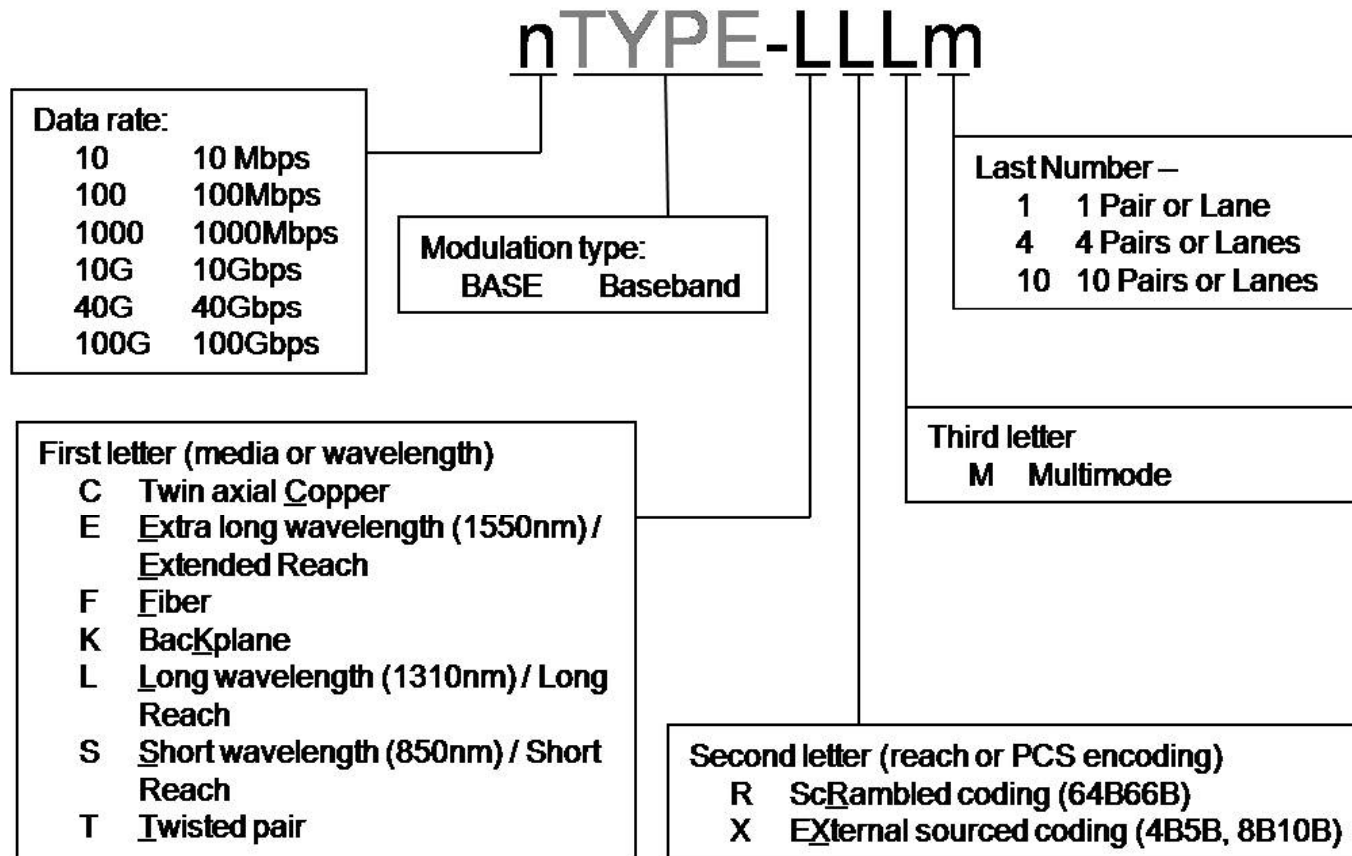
nTYPE-LLLm

Data rate:
10 10 Mbps
100 100Mbps
1000 1000Mbps
10G 10Gbps
40G 40Gbps
100G 100Gbps

Modulation type:
BASE Baseband

Last Number –
1 1 Pair or Lane
4 4 Pairs or Lanes
10 10 Pairs or Lanes

Third letter
M Multimode

First letter (media or wavelength)
C Twin axial Copper
E Extra long wavelength (1550nm) / Extended Reach
F Fiber
K BacKplane
L Long wavelength (1310nm) / Long Reach
S Short wavelength (850nm) / Short Reach
T Twisted pair

Second letter (reach or PCS encoding)
R ScRambled coding (64B66B)
X EXternal sourced coding (4B5B, 8B10B)